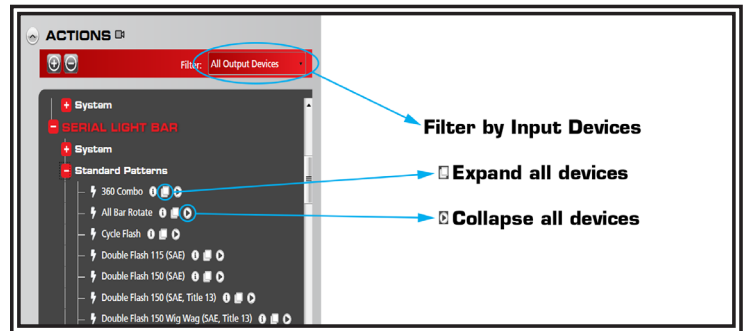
ACTIONS

Filter: All Output Devices

System
SERIAL LIGHT BAR
System
Standard Patterns
360 Combo
All Bar Rotate
Cycle Flash
Double Flash 115 (SAE)
Double Flash 150 (SAE)
Double Flash 150 (SAE, Title 13)
Double Flash 150 Wig Wag (SAE, Title 13)

Filter by Input Devices

Expand all devices

Collapse all devices